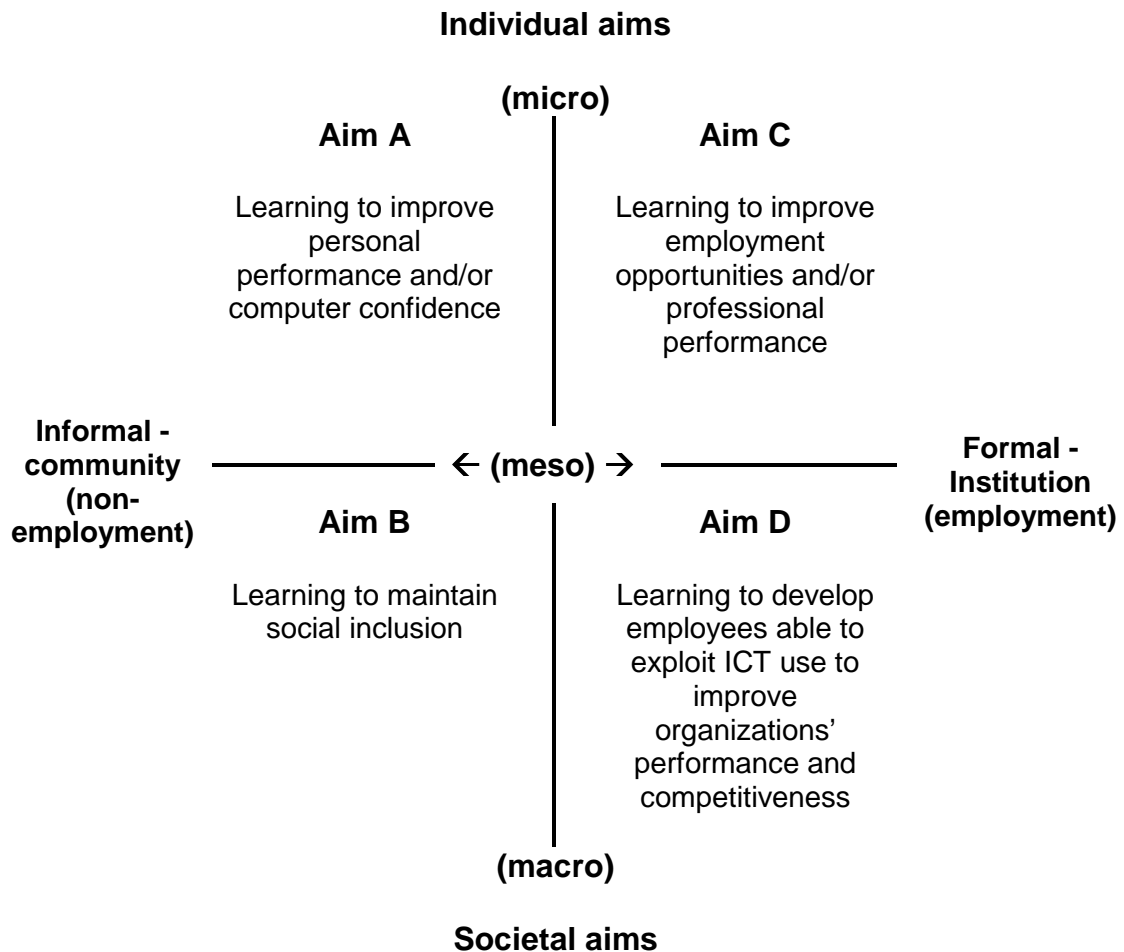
Individual aims

(micro)

Aim A

Learning to improve personal performance and/or computer confidence

Aim C

Learning to improve employment opportunities and/or professional performance

Informal - community (non-employment)

← (meso) →

Formal - Institution (employment)

Aim B

Learning to maintain social inclusion

Aim D

Learning to develop employees able to exploit ICT use to improve organizations' performance and competitiveness

(macro)

Societal aims